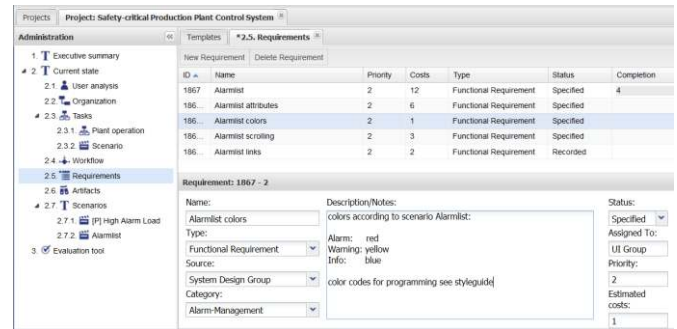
Projects | Project: Safety-critical Production Plant Control System

Administration

1. Executive summary
2. Current state
2.1. User analysis
2.2. Organization
2.3. Tasks
2.3.1. Plant operation
2.3.2. Scenario
2.4. Workflow
2.5. Requirements
2.6. Artifacts
2.7. Scenarios
2.7.1. [P] High Alarm Load
2.7.2. Alarmlist
3. Evaluation tool

Templates | *2.5. Requirements

New Requirement | Delete Requirement

| ID | Name | Priority | Costs | Type | Status | Completion |
|---|---|---|---|---|---|---|
| 1867 | Alarmlist | 2 | 12 | Functional Requirement | Specified | 4 |
| 186... | Alarmlist attributes | 2 | 6 | Functional Requirement | Specified | |
| 186... | Alarmlist colors | 2 | 1 | Functional Requirement | Specified | |
| 186... | Alarmlist scrolling | 2 | 3 | Functional Requirement | Specified | |
| 186... | Alarmlist links | 2 | 2 | Functional Requirement | Recorded | |

Requirement: 1867 - 2

Name:
Alarmlist colors
Type:
Functional Requirement
Source:
System Design Group
Category:
Alarm-Management

Description/Notes:
colors according to scenario Alarmlist:

Alarm: red
Warning: yellow
Info: blue

color codes for programming see styleguide

Status:
Specified
Assigned To:
UI Group
Priority:
2
Estimated costs:
1